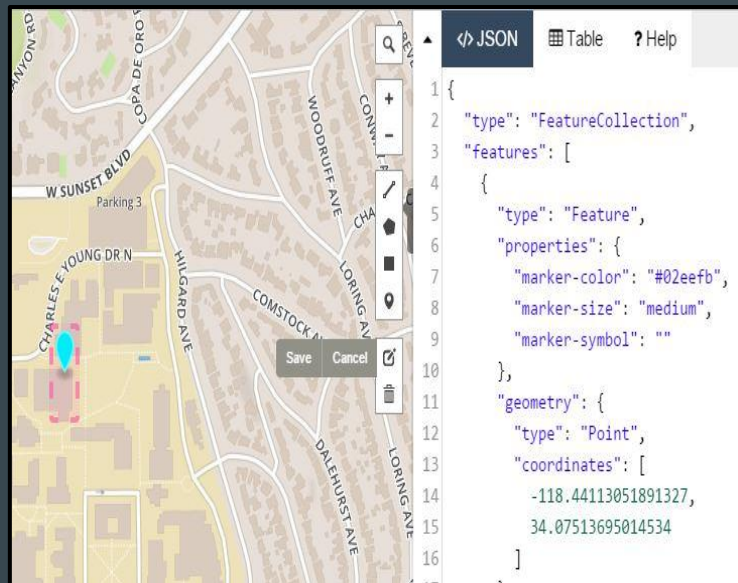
CANYON RD
COPA DE ORO
W SUNSET BLVD
Parking 3
CHARLES E YOUNG DR N
CHARLES E YOUNG
HILGARD AVE
WOODRUFF AVE
CONW
CHA
LORING AVE
COMSTOCK A
DALEHURST AVE
LORING AVE
Save
Cancel

</> JSON
Table
? Help

1 {
2 "type": "FeatureCollection",
3 "features": [
4 {
5 "type": "Feature",
6 "properties": {
7 "marker-color": "#02eefb",
8 "marker-size": "medium",
9 "marker-symbol": ""
10 },
11 "geometry": {
12 "type": "Point",
13 "coordinates": [
14 -118.44113051891327,
15 34.07513695014534
16 ]